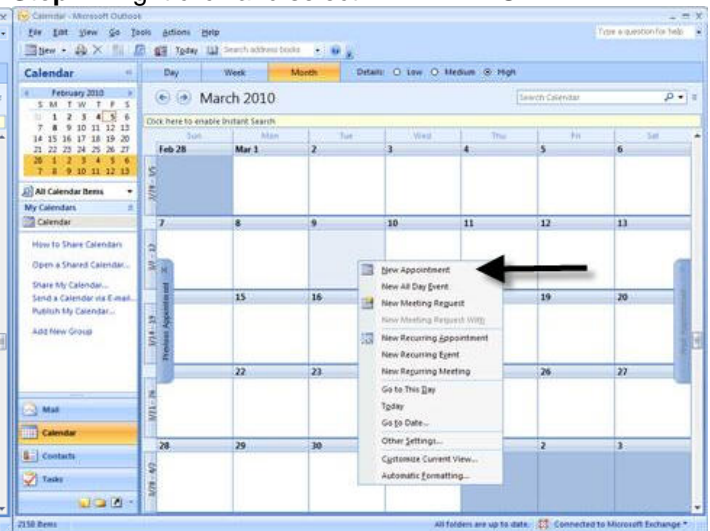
Calendar - Microsoft Outlook

File Edit View Go Tools Actions Help

Type a question for help

New Today Search address books

Calendar

Day Week Month Details: Low Medium High

March 2010

Search Calendar

February 2010
S M T W T F S
31 1 2 3 4 5 6
7 8 9 10 11 12 13
14 15 16 17 18 19 20
21 22 23 24 25 26 27
28 1 2 3 4 5 6
7 8 9 10 11 12 13

Click here to enable Instant Search

All Calendar Items

My Calendars

Calendar

How to Share Calendars

Open a Shared Calendar...

Share My Calendar...

Send a Calendar via E-mail...

Publish My Calendar...

Add New Group

Sun Mon Tue Wed Thu Fri Sat

Feb 28 | Mar 1 | 2 | 3 | 4 | 5 | 6

7 | 8 | 9 | 10 | 11 | 12 | 13

15 | 16 | 19 | 20

22 | 23 | 26 | 27

28 | 29 | 30 | 2 | 3

2/28 - 3/5

3/7 - 12

3/14 - 19

3/21 - 26

3/28 - 4/2

Previous Appointment

Next Appointment

New Appointment
New All Day Event
New Meeting Request
New Meeting Request With
New Recurring Appointment
New Recurring Event
New Recurring Meeting
Go to This Day
Today
Go to Date...
Other Settings...
Customize Current View...
Automatic Formatting...

Mail

Calendar

Contacts

Tasks

2158 Items

All folders are up to date. Connected to Microsoft Exchange